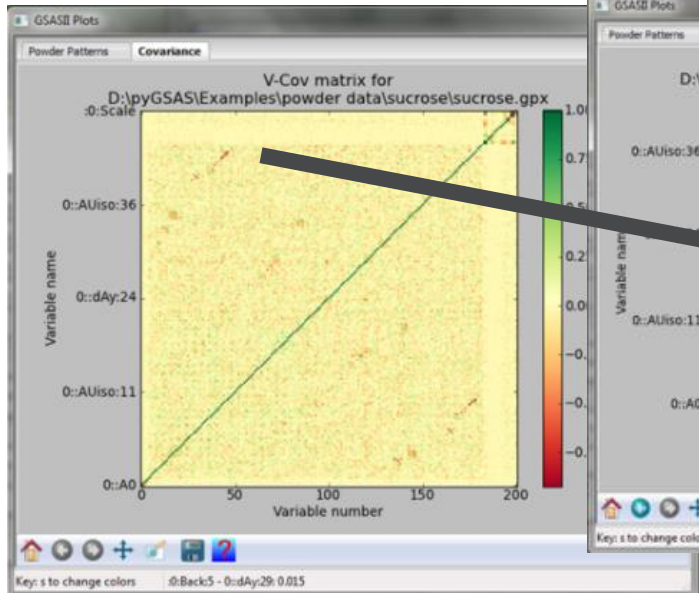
GSASII Plots

Powder Patterns | Covariance

V-Cov matrix for
D:\pyGSAS\Examples\powder data\sucrose\sucrose.gpx

:0:Scale
0::AUiso:36
0::dAy:24
0::AUiso:11
0::A0

Variable name

0
50
100
150
200
Variable number

1.0
0.7
0.5
0.2
0.0
-0.
-0.
-0.

Key: s to change colors
:0:Back:5 - 0::dAy:29: 0.015

GSASII Plots
Powder Patterns
D:\
0::AUiso:36
Variable name
0::AUiso:11
0::A0
Key: s to change colo